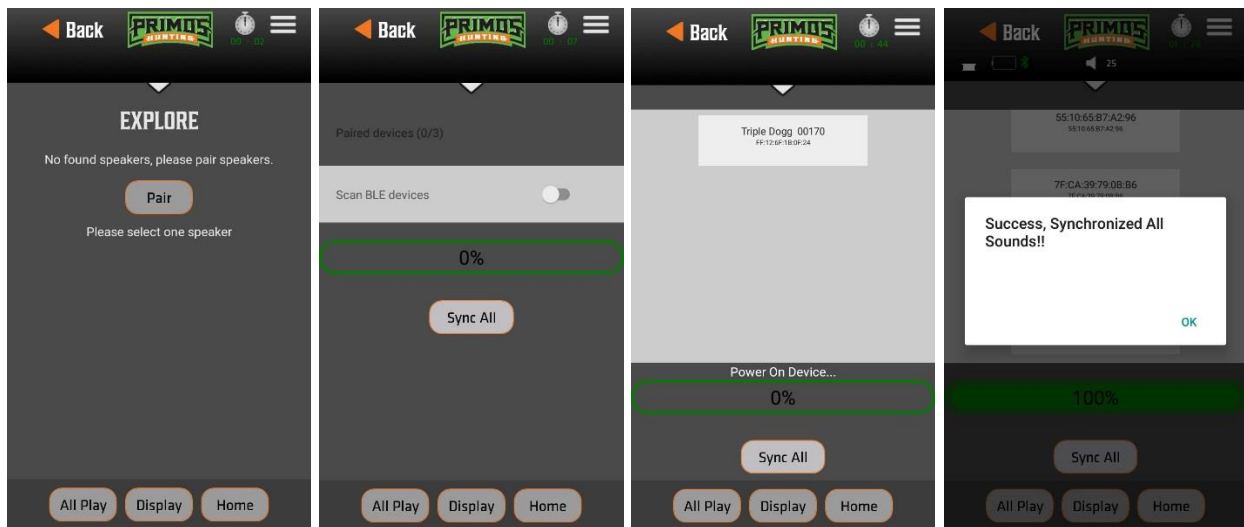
Back PRIMOS HUNTING 00 : 02

EXPLORE

No found speakers, please pair speakers.

Pair

Please select one speaker

All Play Display Home

Back PRIMOS HUNTING 00 : 07

Paired devices (0/3)

Scan BLE devices

0%

Sync All

All Play Display Home

Back PRIMOS HUNTING 00 : 44

Triple Dogg 00170
FF:12:6F:1B:0F:24

Power On Device...

0%

Sync All

All Play Display Home

Back PRIMOS HUNTING 01 : 28

25

55:10:65:B7:A2:96
55:10:65:B7:A2:96

7F:CA:39:79:0B:B6

Success, Synchronized All Sounds!!

OK

100%

Sync All

All Play Display Home